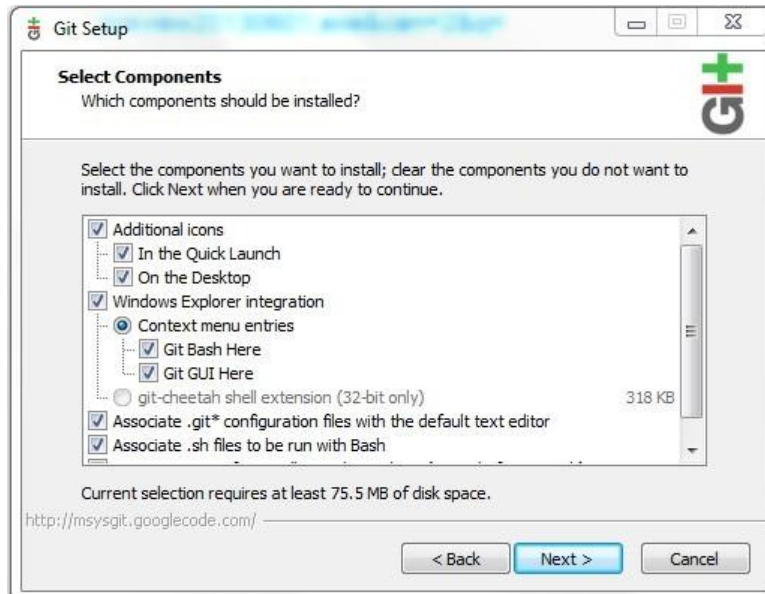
Git Setup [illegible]

Select Components
Which components should be installed?

Select the components you want to install; clear the components you do not want to install. Click Next when you are ready to continue.

Additional icons
In the Quick Launch
On the Desktop
Windows Explorer integration
Context menu entries
Git Bash Here
Git GUI Here
git-cheetah shell extension (32-bit only) 318 KB
Associate .git* configuration files with the default text editor
Associate .sh files to be run with Bash
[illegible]

Current selection requires at least 75.5 MB of disk space.

http://msysgit.googlecode.com/

< Back
Next >
Cancel